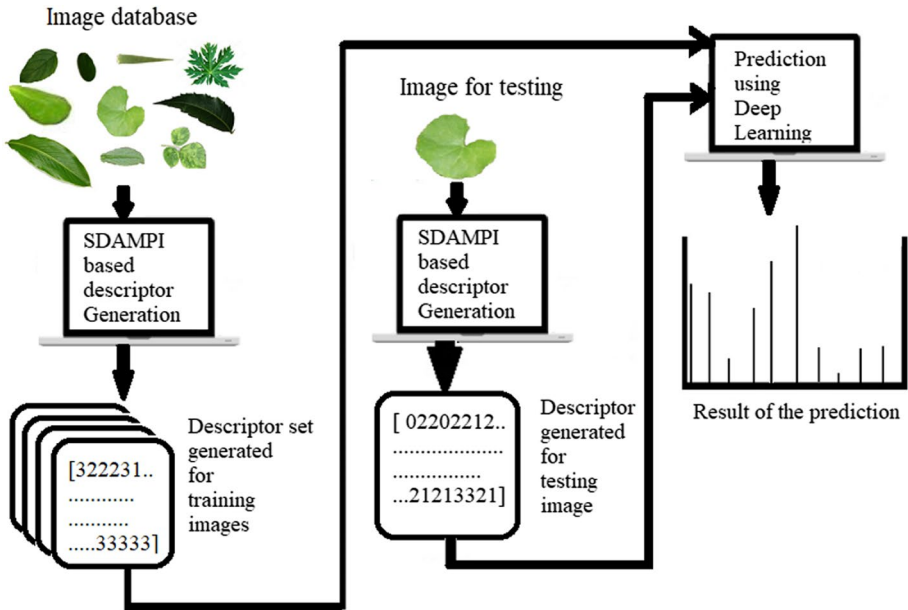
Image database

SDAMPI based descriptor Generation

[322231..
...........
...........
.....33333]

Descriptor set generated for training images

Image for testing

SDAMPI based descriptor Generation

[ 02202212..
......................
.....................
...21213321]

Descriptor generated for testing image

Prediction using Deep Learning

Result of the prediction